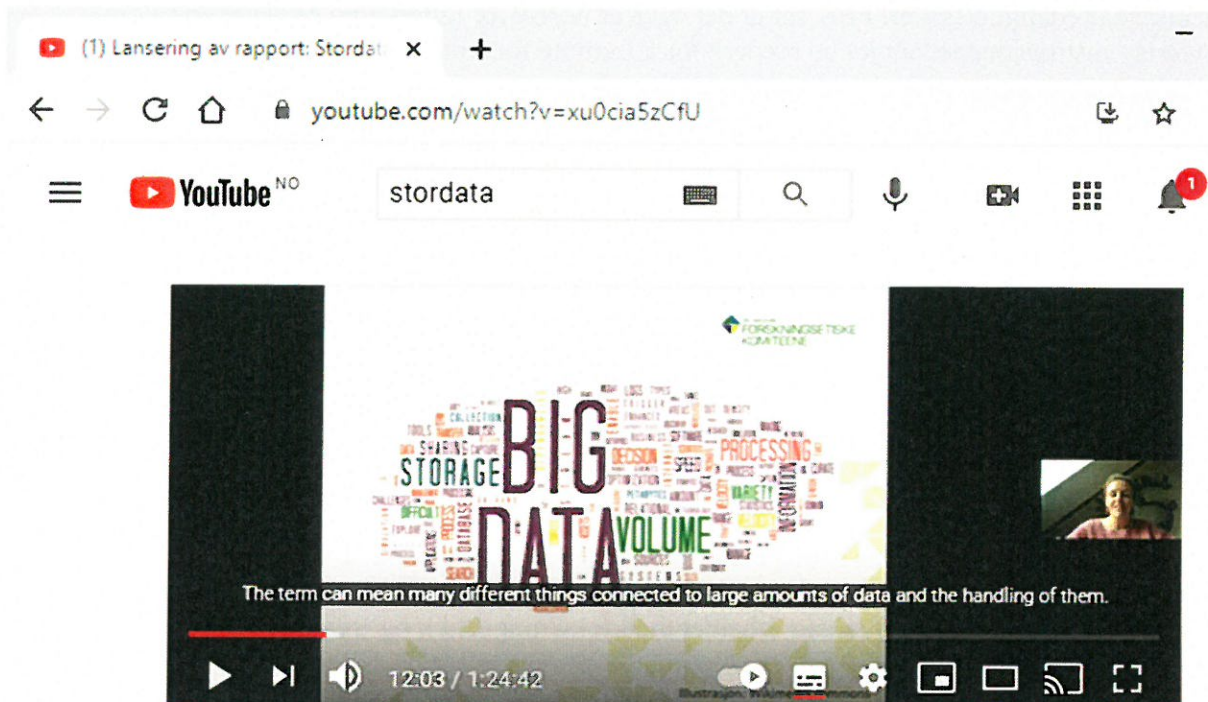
(1) Lansering av rapport: Storda ×
+
youtube.com/watch?v=xu0cia5zCfU
YouTube NO
stordata
1
FORSKNINGSETISKE KOMITEENE
BIG DATA
STORAGE
PROCESSING
VOLUME
VARIETY
INFORMATION
SHARING
DECISION
The term can mean many different things connected to large amounts of data and the handling of them.
12:03 / 1:24:42
Illustrasjon: Wikimedia Commons